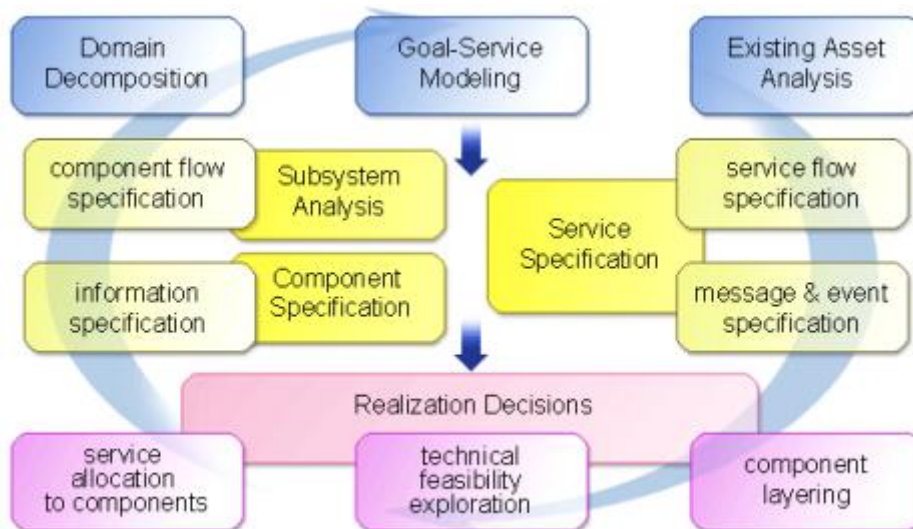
Domain Decomposition

Goal-Service Modeling

Existing Asset Analysis

component flow specification

Subsystem Analysis

information specification

Component Specification

Service Specification

service flow specification

message & event specification

Realization Decisions

service allocation to components

technical feasibility exploration

component layering